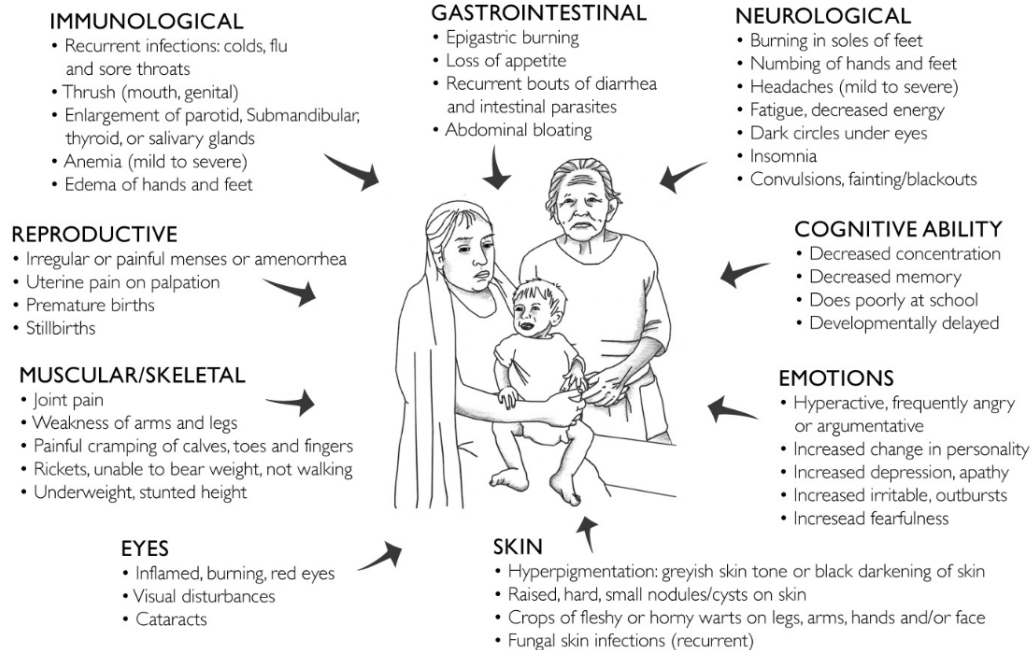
IMMUNOLOGICAL
• Recurrent infections: colds, flu and sore throats
• Thrush (mouth, genital)
• Enlargement of parotid, Submandibular, thyroid, or salivary glands
• Anemia (mild to severe)
• Edema of hands and feet

GASTROINTESTINAL
• Epigastric burning
• Loss of appetite
• Recurrent bouts of diarrhea and intestinal parasites
• Abdominal bloating

NEUROLOGICAL
• Burning in soles of feet
• Numbing of hands and feet
• Headaches (mild to severe)
• Fatigue, decreased energy
• Dark circles under eyes
• Insomnia
• Convulsions, fainting/blackouts

REPRODUCTIVE
• Irregular or painful menses or amenorrhea
• Uterine pain on palpation
• Premature births
• Stillbirths

COGNITIVE ABILITY
• Decreased concentration
• Decreased memory
• Does poorly at school
• Developmentally delayed

MUSCULAR/SKELETAL
• Joint pain
• Weakness of arms and legs
• Painful cramping of calves, toes and fingers
• Rickets, unable to bear weight, not walking
• Underweight, stunted height

EMOTIONS
• Hyperactive, frequently angry or argumentative
• Increased change in personality
• Increased depression, apathy
• Increased irritable, outbursts
• Incresead fearfulness

EYES
• Inflamed, burning, red eyes
• Visual disturbances
• Cataracts

SKIN
• Hyperpigmentation: greyish skin tone or black darkening of skin
• Raised, hard, small nodules/cysts on skin
• Crops of fleshy or horny warts on legs, arms, hands and/or face
• Fungal skin infections (recurrent)